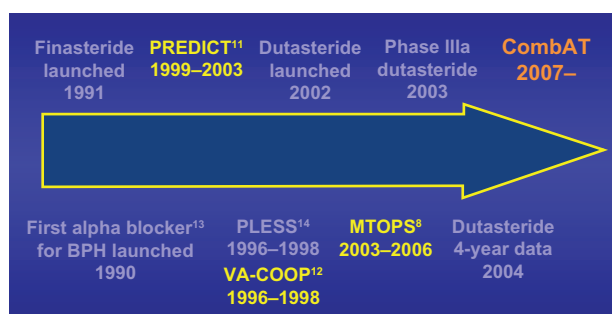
Finasteride launched 1991

PREDICT$^{11}$ 1999–2003

Dutasteride launched 2002

Phase IIIa dutasteride 2003

CombAT 2007–

First alpha blocker$^{13}$ for BPH launched 1990

PLESS$^{14}$ 1996–1998

VA-COOP$^{12}$ 1996–1998

MTOPS$^{8}$ 2003–2006

Dutasteride 4-year data 2004